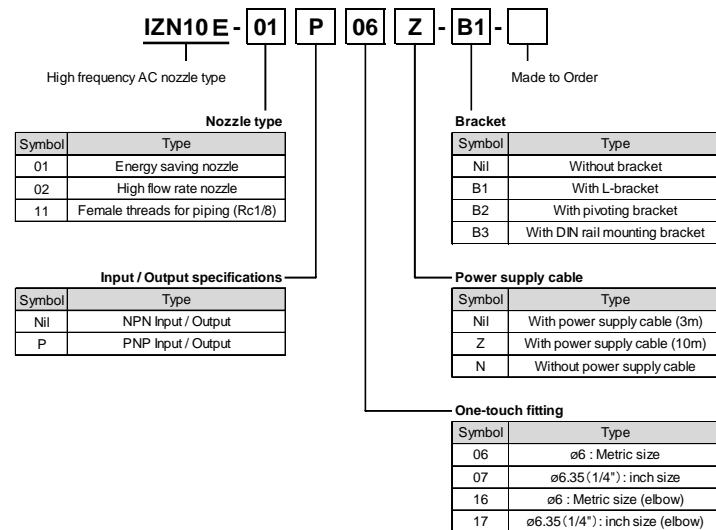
IZN10 E - 01 P 06 Z - B1 -

High frequency AC nozzle type

Made to Order

Nozzle type

| Symbol | Type |
|---|---|
| 01 | Energy saving nozzle |
| 02 | High flow rate nozzle |
| 11 | Female threads for piping (Rc1/8) |

Bracket

| Symbol | Type |
|---|---|
| Nil | Without bracket |
| B1 | With L-bracket |
| B2 | With pivoting bracket |
| B3 | With DIN rail mounting bracket |

Input / Output specifications

| Symbol | Type |
|---|---|
| Nil | NPN Input / Output |
| P | PNP Input / Output |

Power supply cable

| Symbol | Type |
|---|---|
| Nil | With power supply cable (3m) |
| Z | With power supply cable (10m) |
| N | Without power supply cable |

One-touch fitting

| Symbol | Type |
|---|---|
| 06 | ø6 : Metric size |
| 07 | ø6.35(1/4") : inch size |
| 16 | ø6 : Metric size (elbow) |
| 17 | ø6.35(1/4") : inch size (elbow) |